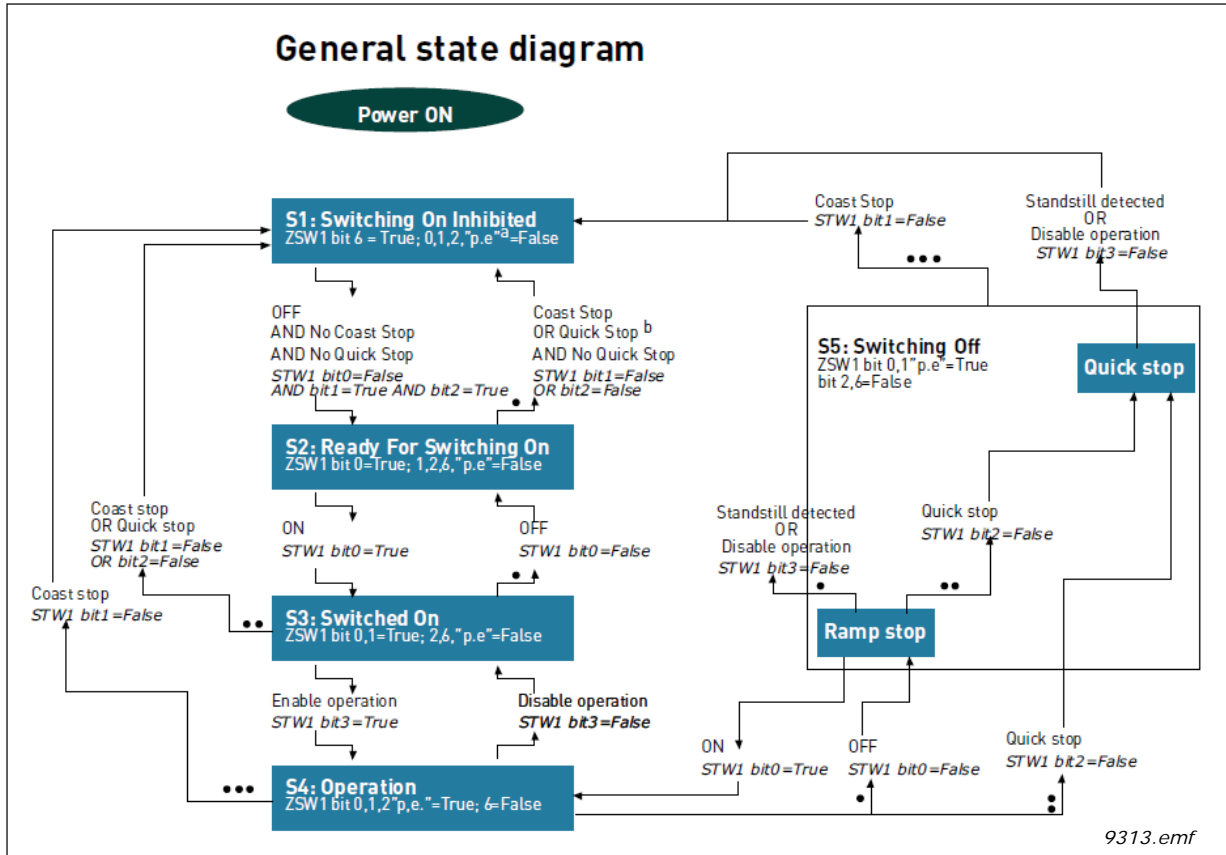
General state diagram

Power ON

S1: Switching On Inhibited
ZSW1 bit 6 = True; 0,1,2,"p.e"$^{a}$=False

Coast Stop
STW1 bit1=False

Standstill detected
OR
Disable operation
STW1 bit3=False

OFF
AND No Coast Stop
AND No Quick Stop
STW1 bit0=False
AND bit1=True AND bit2=True

Coast Stop
OR Quick Stop $^{b}$
AND No Quick Stop
STW1 bit1=False
OR bit2=False

S5: Switching Off
ZSW1 bit 0,1"p.e"=True
bit 2,6=False

Quick stop

S2: Ready For Switching On
ZSW1 bit 0=True; 1,2,6,"p.e"=False

Coast stop
OR Quick stop
STW1 bit1=False
OR bit2=False

ON
STW1 bit0=True

OFF
STW1 bit0=False

Standstill detected
OR
Disable operation
STW1 bit3=False

Quick stop
STW1 bit2=False

Coast stop
STW1 bit1=False

S3: Switched On
ZSW1 bit 0,1=True; 2,6,"p.e"=False

Ramp stop

Enable operation
STW1 bit3=True

Disable operation
STW1 bit3=False

ON
STW1 bit0=True

OFF
STW1 bit0=False

Quick stop
STW1 bit2=False

S4: Operation
ZSW1 bit 0,1,2"p,e."=True; 6=False

9313.emf